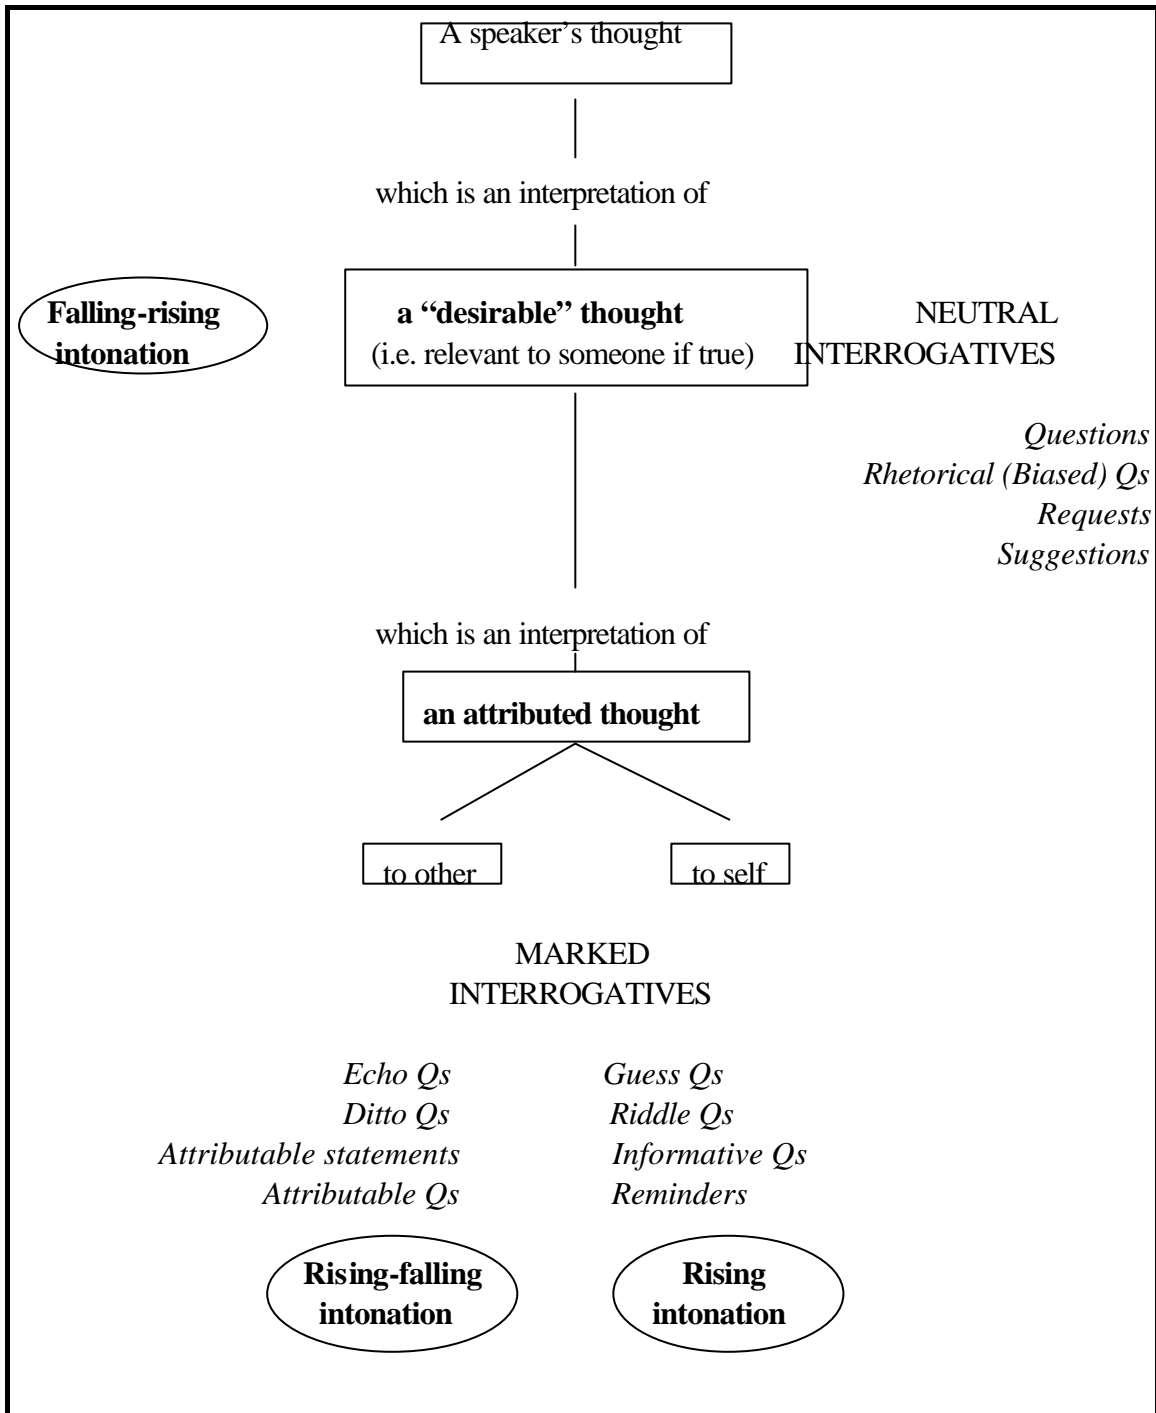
A speaker's thought

which is an interpretation of

Falling-rising intonation

a "desirable" thought
(i.e. relevant to someone if true)

NEUTRAL INTERROGATIVES

*Questions*
*Rhetorical (Biased) Qs*
*Requests*
*Suggestions*

which is an interpretation of

an attributed thought

to other

to self

MARKED INTERROGATIVES

*Echo Qs*
*Ditto Qs*
*Attributable statements*
*Attributable Qs*

*Guess Qs*
*Riddle Qs*
*Informative Qs*
*Reminders*

Rising-falling intonation

Rising intonation